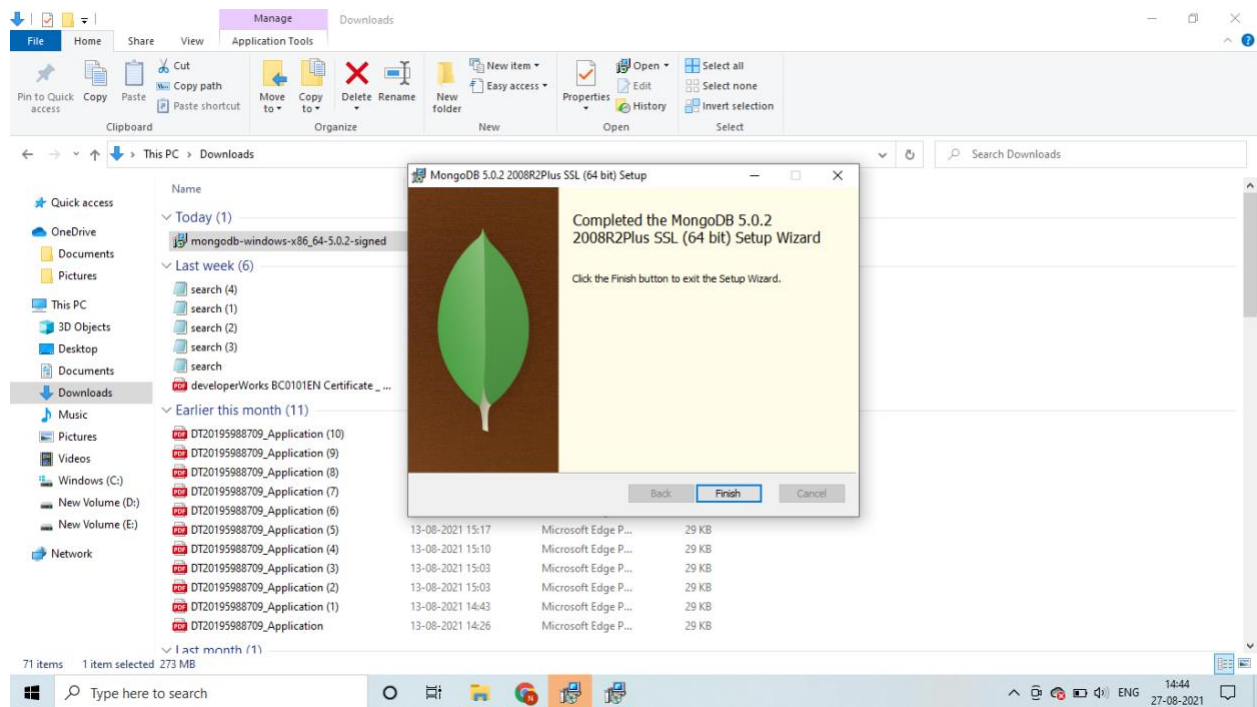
Manage Downloads
File Home Share View Application Tools

Pin to Quick access Copy Paste
Cut
Copy path
Paste shortcut
Clipboard
Move to Copy to Delete Rename
Organize
New folder
New item
Easy access
New
Properties
Open
Edit
History
Open
Select all
Select none
Invert selection
Select

This PC > Downloads
Search Downloads

Quick access
OneDrive
Documents
Pictures
This PC
3D Objects
Desktop
Documents
Downloads
Music
Pictures
Videos
Windows (C:)
New Volume (D:)
New Volume (E:)
Network

Name
Today (1)
mongodb-windows-x86_64-5.0.2-signed
Last week (6)
search (4)
search (1)
search (2)
search (3)
search
developerWorks BC0101EN Certificate _...
Earlier this month (11)
DT20195988709_Application (10)
DT20195988709_Application (9)
DT20195988709_Application (8)
DT20195988709_Application (7)
DT20195988709_Application (6)

| DT20195988709_Application (5) | 13-08-2021 15:17 | Microsoft Edge P... | 29 KB |
|---|---|---|---|
| DT20195988709_Application (4) | 13-08-2021 15:10 | Microsoft Edge P... | 29 KB |
| DT20195988709_Application (3) | 13-08-2021 15:03 | Microsoft Edge P... | 29 KB |
| DT20195988709_Application (2) | 13-08-2021 15:03 | Microsoft Edge P... | 29 KB |
| DT20195988709_Application (1) | 13-08-2021 14:43 | Microsoft Edge P... | 29 KB |
| DT20195988709_Application | 13-08-2021 14:26 | Microsoft Edge P... | 29 KB |

Last month (1)
71 items 1 item selected 273 MB

MongoDB 5.0.2 2008R2Plus SSL (64 bit) Setup
Completed the MongoDB 5.0.2 2008R2Plus SSL (64 bit) Setup Wizard
Click the Finish button to exit the Setup Wizard.
Back Finish Cancel

Type here to search
ENG 14:44 27-08-2021